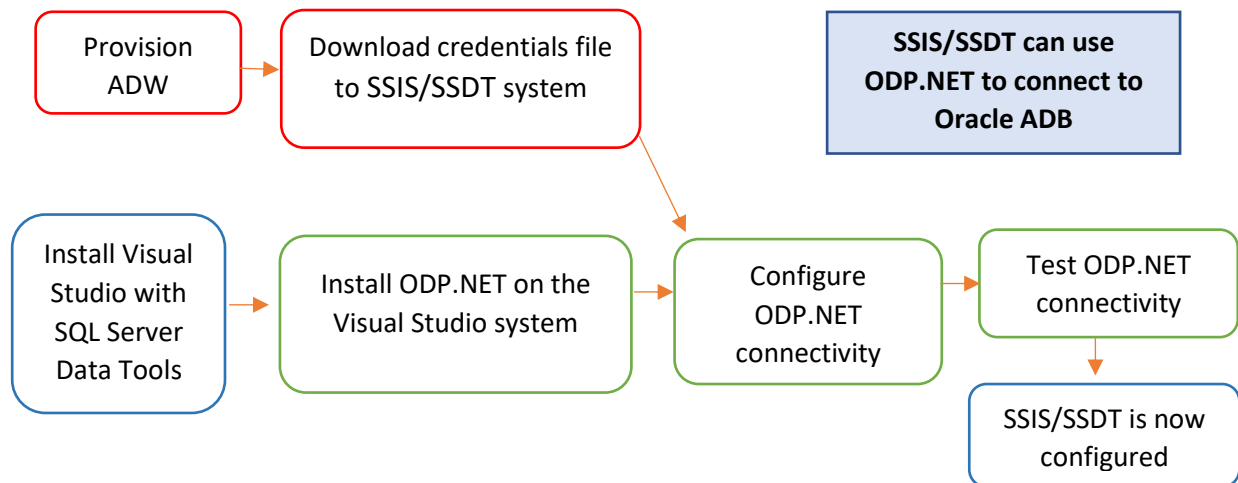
Provision ADW

Download credentials file to SSIS/SSDT system

SSIS/SSDT can use ODP.NET to connect to Oracle ADB

Install Visual Studio with SQL Server Data Tools

Install ODP.NET on the Visual Studio system

Configure ODP.NET connectivity

Test ODP.NET connectivity

SSIS/SSDT is now configured